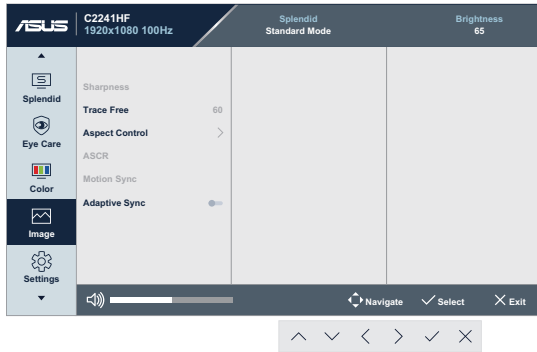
/ISUS C2241HF
1920x1080 100Hz

Splendid
Standard Mode

Brightness
65

Splendid

Eye Care

Color

Image

Settings

Sharpness

Trace Free 60

Aspect Control

ASCR

Motion Sync

Adaptive Sync

Navigate Select Exit